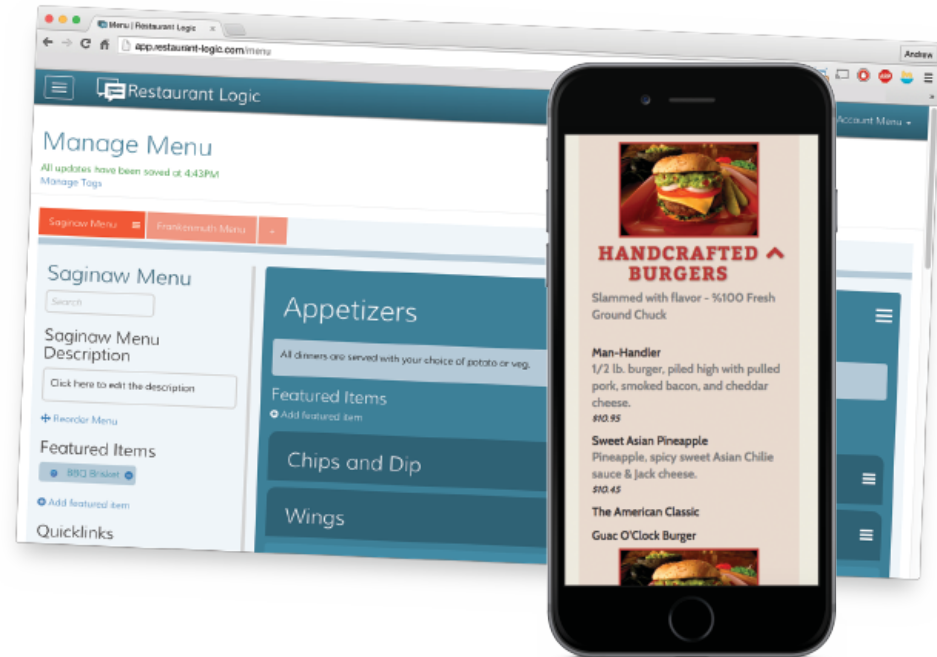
Menu | Restaurant Logic
app.restaurant-logic.com/menu
Andrew
Restaurant Logic
Account Menu
Manage Menu
All updates have been saved at 4:43PM
Manage Tags
Saginaw Menu
Frankenmuth Menu
Saginaw Menu
Search
Saginaw Menu Description
Click here to edit the description
Reorder Menu
Featured Items
BBQ Brisket
Add featured item
Quicklinks
Appetizers
All dinners are served with your choice of potato or veg.
Featured Items
Add featured item
Chips and Dip
Wings
HANDCRAFTED BURGERS
Slammed with flavor - %100 Fresh Ground Chuck
Man-Handler
1/2 lb. burger, piled high with pulled pork, smoked bacon, and cheddar cheese.
$10.95
Sweet Asian Pineapple
Pineapple, spicy sweet Asian Chilie sauce & Jack cheese.
$10.45
The American Classic
Guac O'Clock Burger